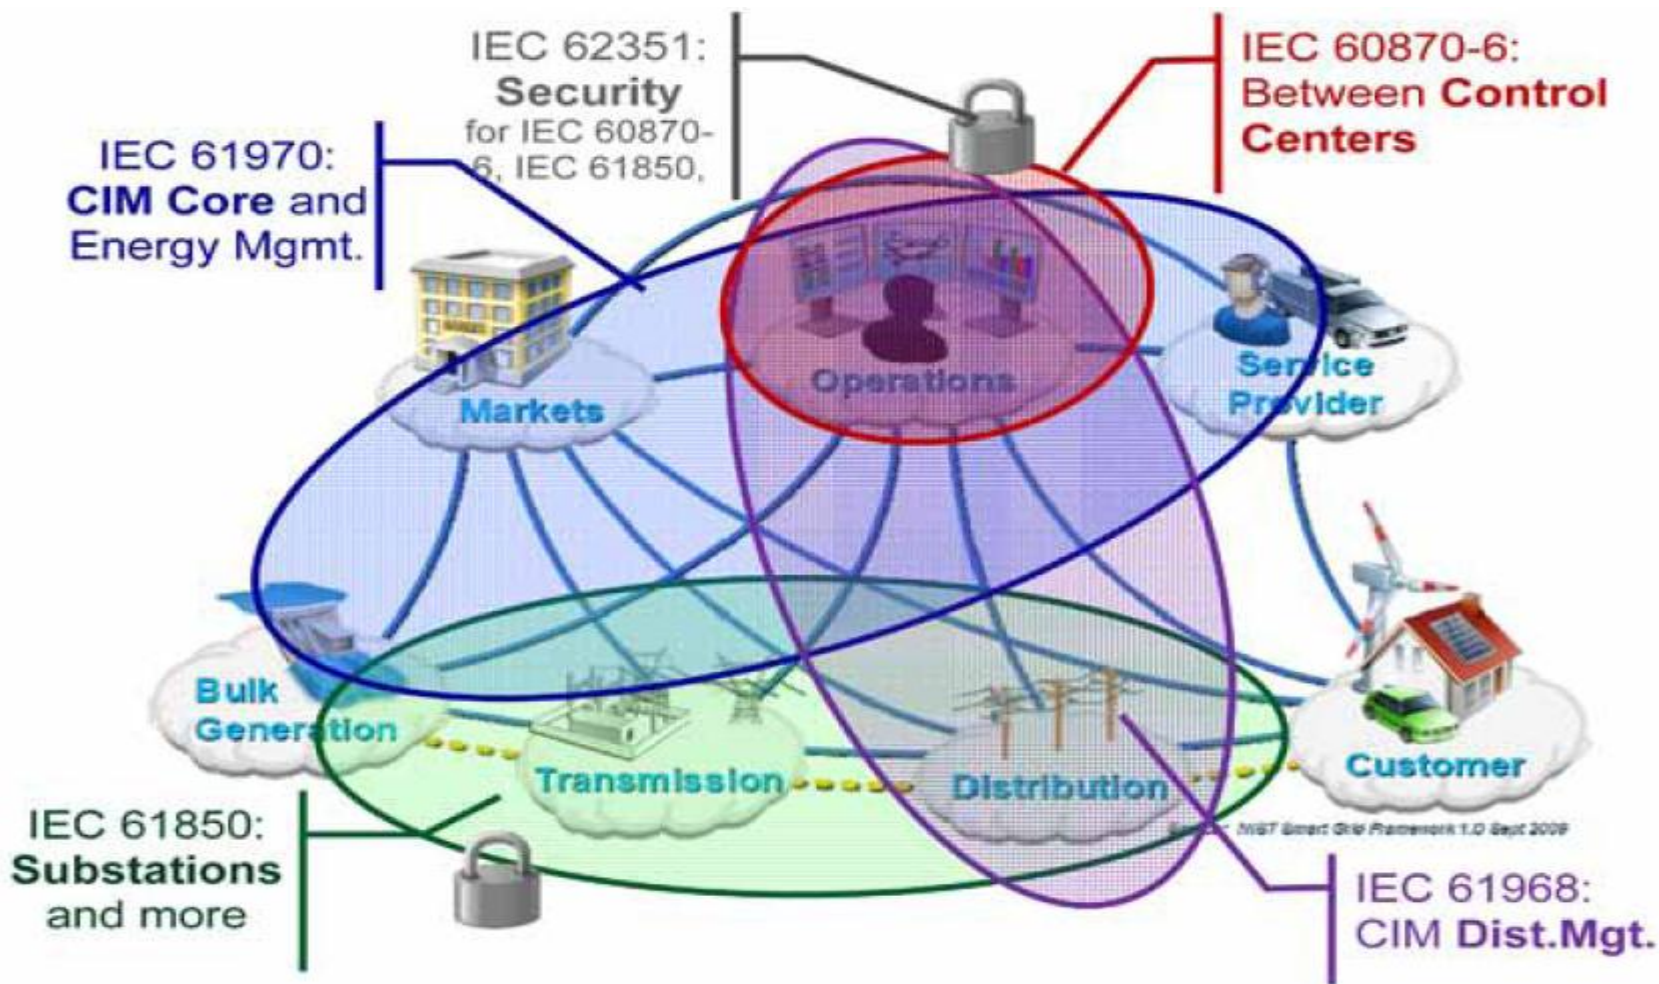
IEC 62351: Security for IEC 60870-6, IEC 61850,

IEC 60870-6: Between Control Centers

IEC 61970: CIM Core and Energy Mgmt.

Markets

Operations

Service Provider

Bulk Generation

Transmission

Distribution

Customer

NIST Smart Grid Framework 1.0 Sept 2009

IEC 61850: Substations and more

IEC 61968: CIM Dist.Mgt.